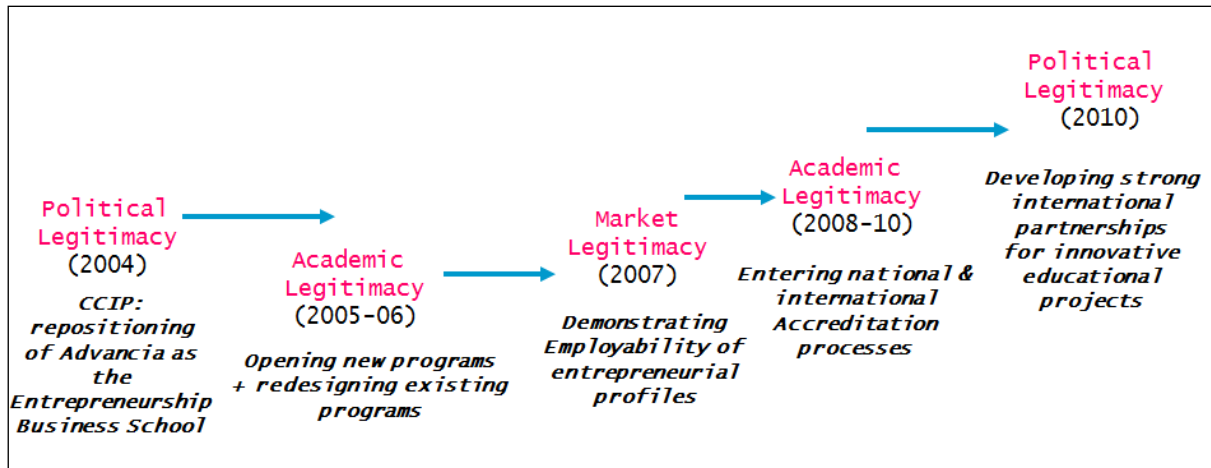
Political Legitimacy (2004)

CCIP: repositioning of Advancia as the Entrepreneurship Business School

Academic Legitimacy (2005-06)

Opening new programs + redesigning existing programs

Market Legitimacy (2007)

Demonstrating Employability of entrepreneurial profiles

Academic Legitimacy (2008-10)

Entering national & international Accreditation processes

Political Legitimacy (2010)

Developing strong international partnerships for innovative educational projects